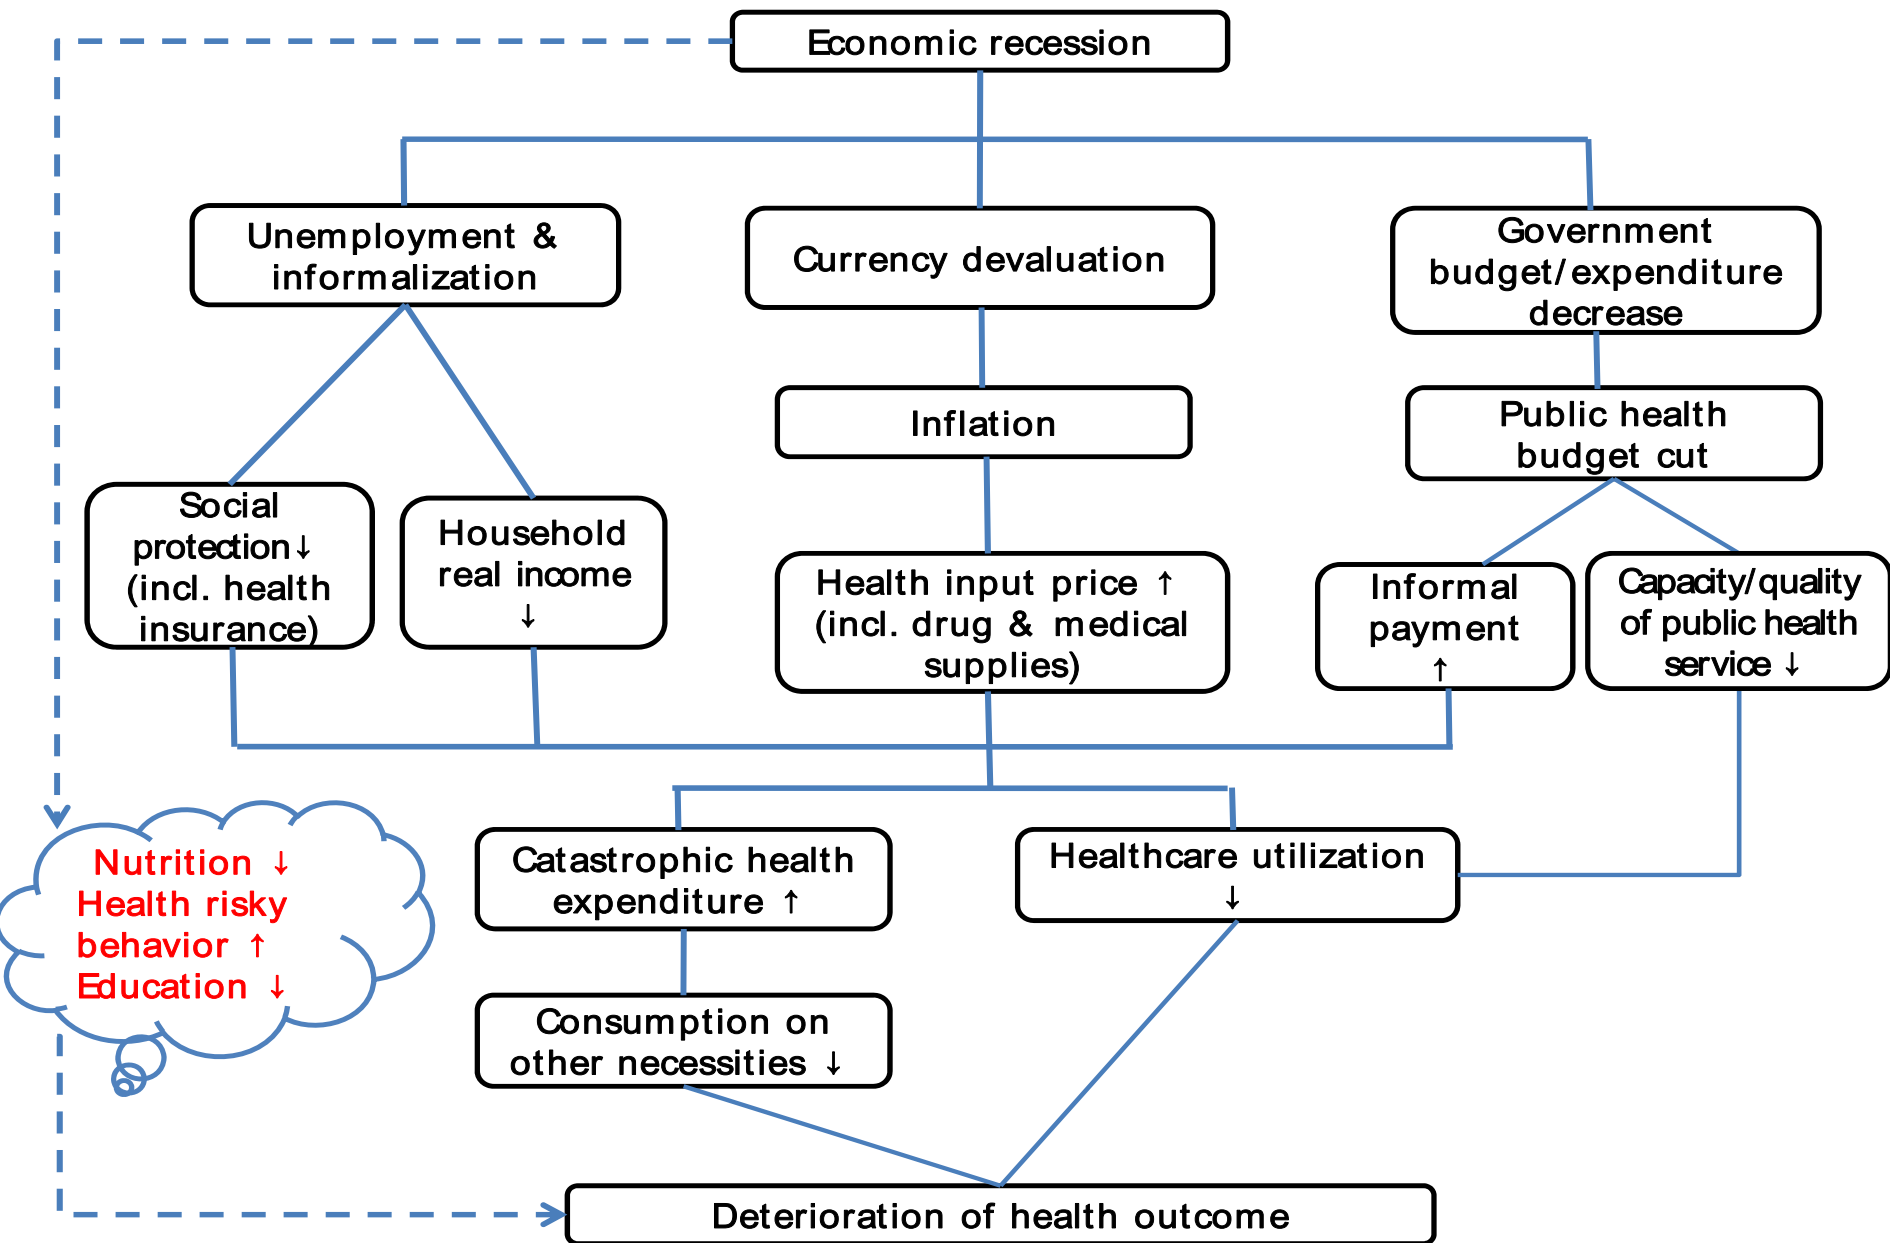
Economic recession

Unemployment & informalization

Currency devaluation

Government budget/expenditure decrease

Inflation

Public health budget cut

Social protection↓ (incl. health insurance)

Household real income ↓

Health input price ↑ (incl. drug & medical supplies)

Informal payment ↑

Capacity/quality of public health service ↓

Nutrition ↓
Health risky behavior ↑
Education ↓

Catastrophic health expenditure ↑

Healthcare utilization ↓

Consumption on other necessities ↓

Deterioration of health outcome